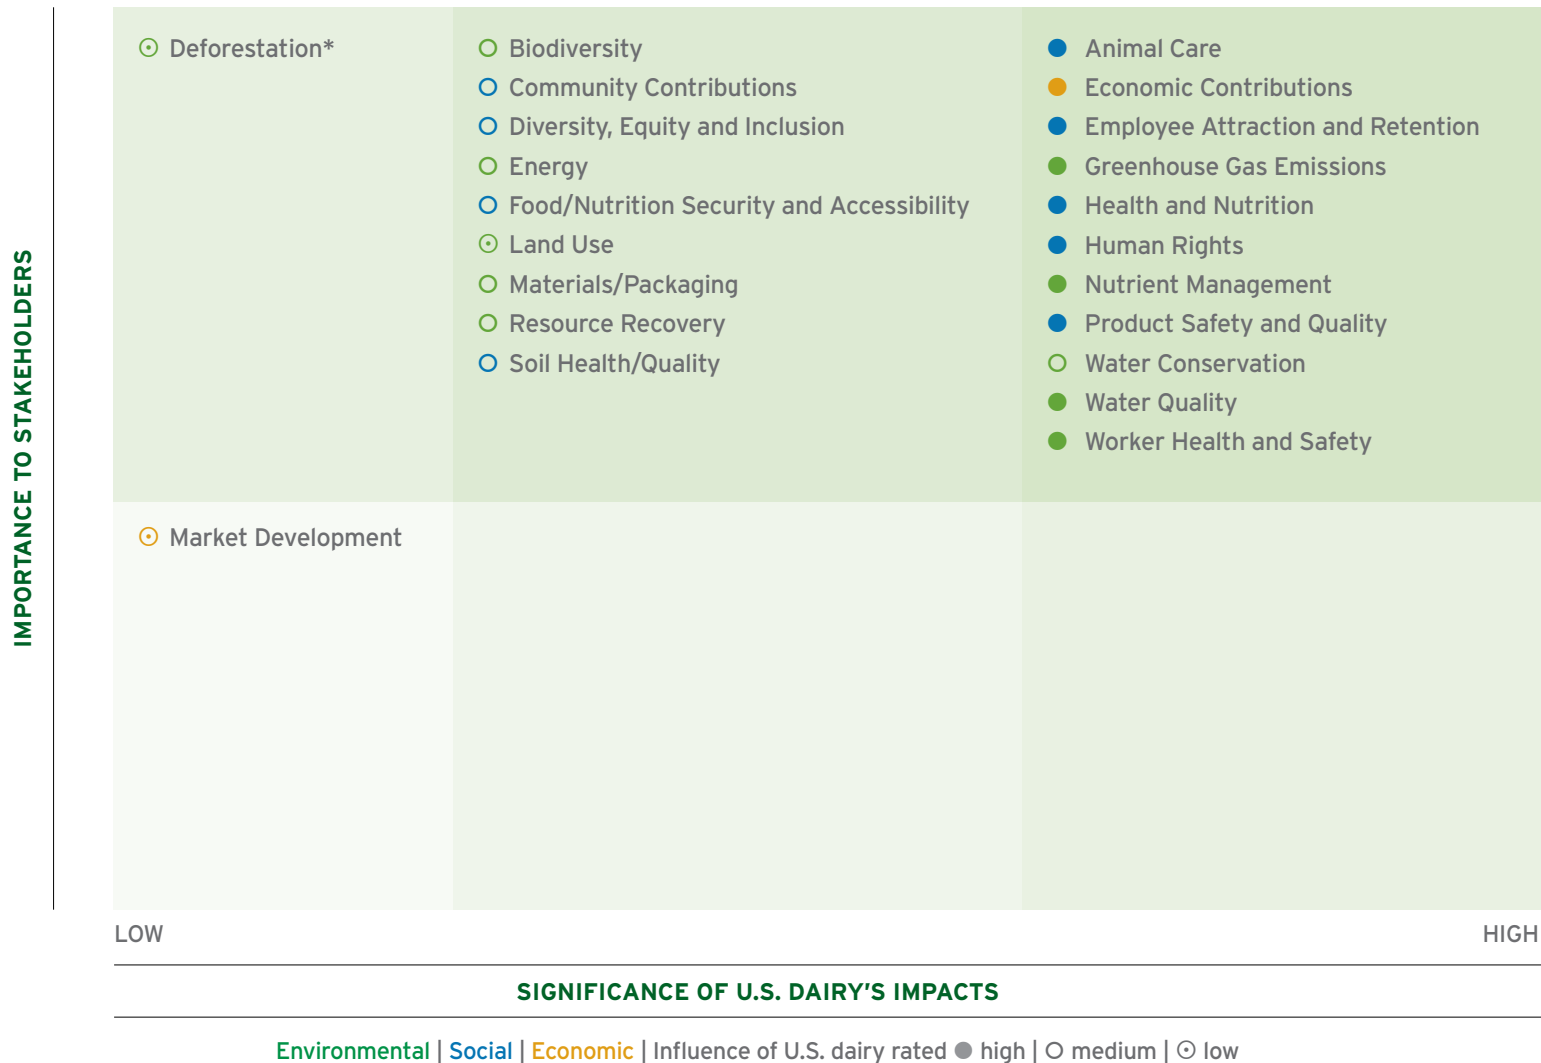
IMPORTANCE TO STAKEHOLDERS

Deforestation*

Biodiversity
Community Contributions
Diversity, Equity and Inclusion
Energy
Food/Nutrition Security and Accessibility
Land Use
Materials/Packaging
Resource Recovery
Soil Health/Quality

Animal Care
Economic Contributions
Employee Attraction and Retention
Greenhouse Gas Emissions
Health and Nutrition
Human Rights
Nutrient Management
Product Safety and Quality
Water Conservation
Water Quality
Worker Health and Safety

Market Development

LOW

HIGH

SIGNIFICANCE OF U.S. DAIRY'S IMPACTS

Environmental | Social | Economic | Influence of U.S. dairy rated ● high | ○ medium | ⊙ low